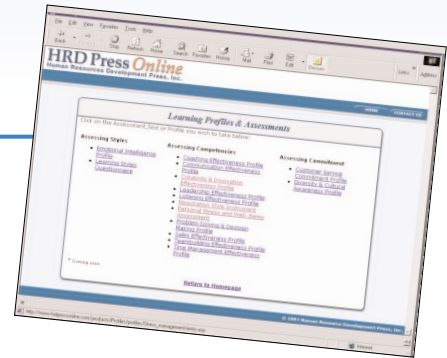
HRD Press Online
Human Resources Development Press, Inc.

HOME CONTACT US

Learning Profiles & Assessments

Click on the Assessment, Test or Profile you wish to take below:

Assessing Styles
Emotional Intelligence Profile
Learning Styles Questionnaire

Assessing Competencies
Coaching Effectiveness Profile
Communication Effectiveness Profile
Creativity & Innovation Effectiveness Profile
Leadership Effectiveness Profile
Listening Effectiveness Profile
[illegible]
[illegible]
Problem Solving & Decision Making Profile
Sales Effectiveness Profile
Teambuilding Effectiveness Profile
Time Management Effectiveness Profile

Assessing Commitment
Customer Service Commitment Profile
Diversity & Cultural Awareness Profile

* Coming soon

Return to Homepage

© 2001 Human Resource Development Press, Inc.